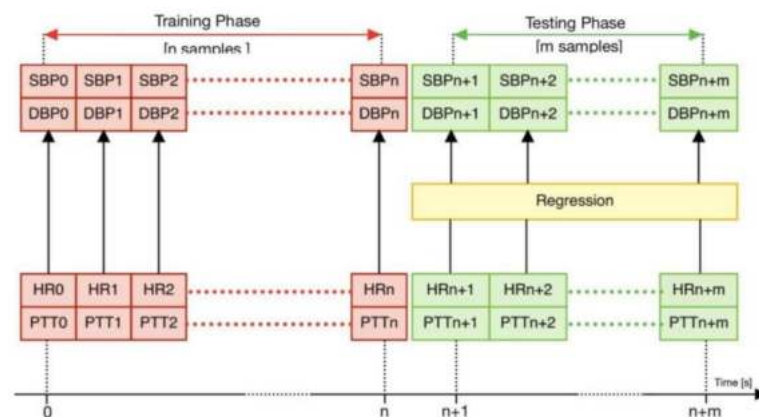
Training Phase
[n samples]

Testing Phase
[m samples]

SBP0 SBP1 SBP2 SBPn SBPn+1 SBPn+2 SBPn+m
DBP0 DBP1 DBP2 DBPn DBPn+1 DBPn+2 DBPn+m

Regression

HR0 HR1 HR2 HRn HRn+1 HRn+2 HRn+m
PTT0 PTT1 PTT2 PTTn PTTn+1 PTTn+2 PTTn+m

Time [s]

0 n n+1 n+m